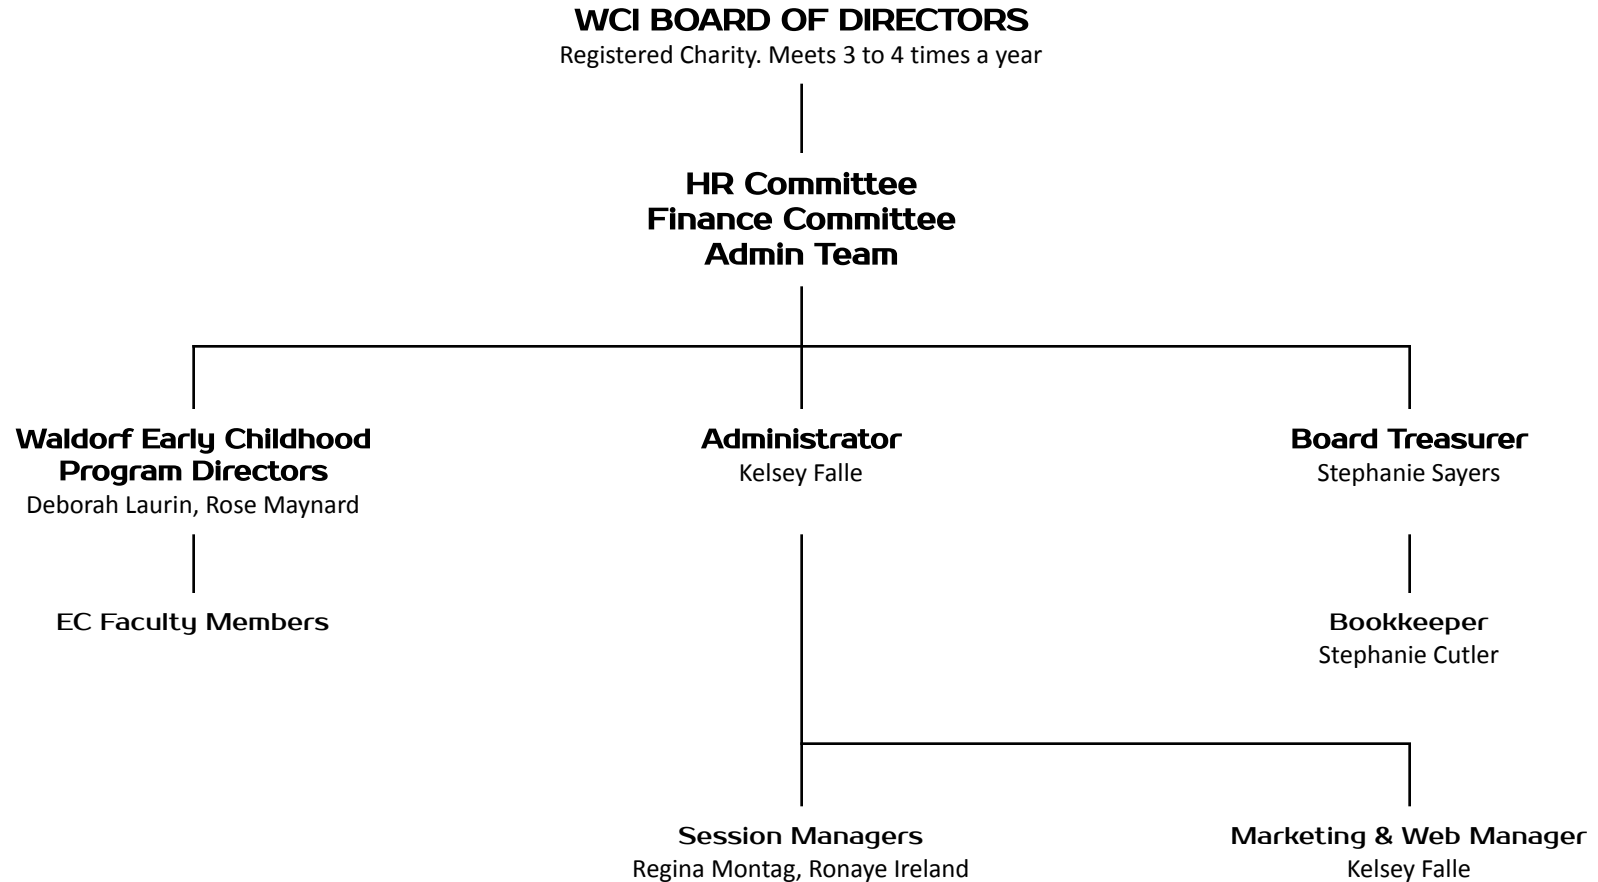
WCI BOARD OF DIRECTORS
Registered Charity. Meets 3 to 4 times a year

HR Committee
Finance Committee
Admin Team

Waldorf Early Childhood Program Directors
Deborah Laurin, Rose Maynard

Administrator
Kelsey Falle

Board Treasurer
Stephanie Sayers

EC Faculty Members

Bookkeeper
Stephanie Cutler

Session Managers
Regina Montag, Ronaye Ireland

Marketing & Web Manager
Kelsey Falle